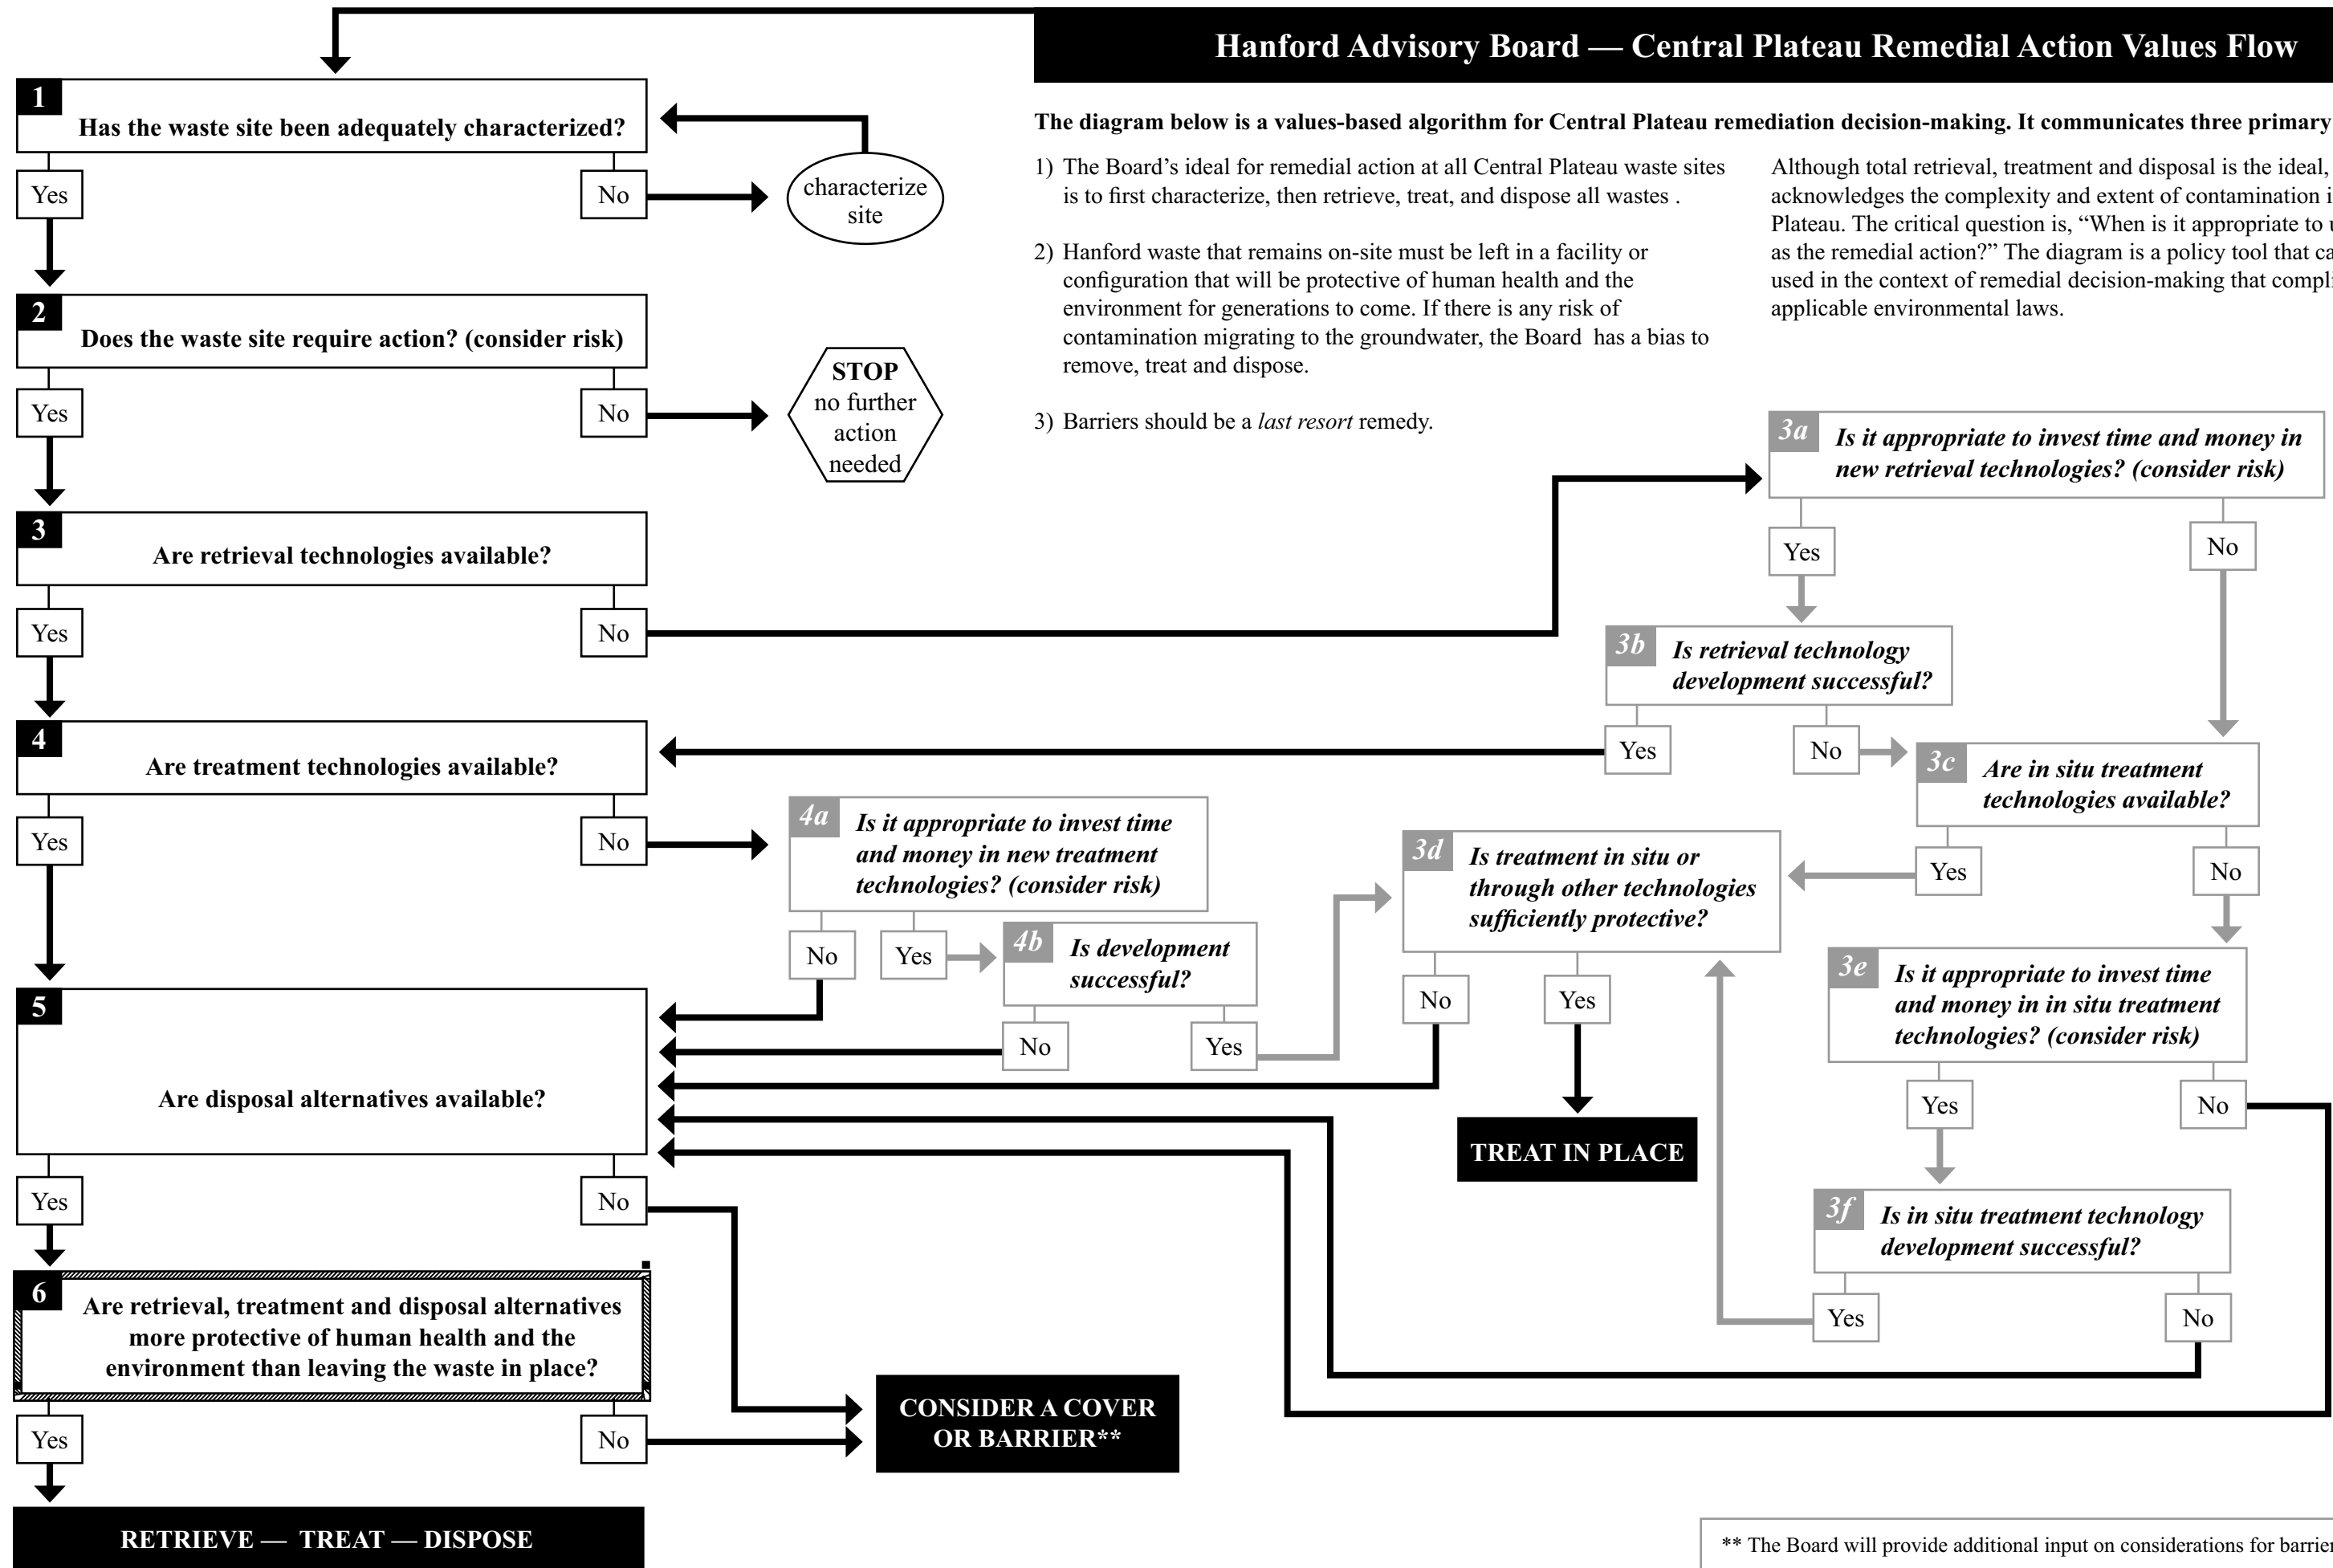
Hanford Advisory Board — Central Plateau Remedial Action Values Flow

The diagram below is a values-based algorithm for Central Plateau remediation decision-making. It communicates three primary

1) The Board's ideal for remedial action at all Central Plateau waste sites is to first characterize, then retrieve, treat, and dispose all wastes .

2) Hanford waste that remains on-site must be left in a facility or configuration that will be protective of human health and the environment for generations to come. If there is any risk of contamination migrating to the groundwater, the Board has a bias to remove, treat and dispose.

3) Barriers should be a *last resort* remedy.

Although total retrieval, treatment and disposal is the ideal, acknowledges the complexity and extent of contamination i Plateau. The critical question is, "When is it appropriate to u as the remedial action?" The diagram is a policy tool that ca used in the context of remedial decision-making that compl applicable environmental laws.

1 Has the waste site been adequately characterized?

Yes

No

characterize site

2 Does the waste site require action? (consider risk)

Yes

No

STOP no further action needed

3 Are retrieval technologies available?

Yes

No

3a *Is it appropriate to invest time and money in new retrieval technologies? (consider risk)*

Yes

No

3b *Is retrieval technology development successful?*

Yes

No

3c *Are in situ treatment technologies available?*

Yes

No

4 Are treatment technologies available?

Yes

No

4a *Is it appropriate to invest time and money in new treatment technologies? (consider risk)*

No

Yes

4b *Is development successful?*

No

Yes

3d *Is treatment in situ or through other technologies sufficiently protective?*

No

Yes

TREAT IN PLACE

3e *Is it appropriate to invest time and money in in situ treatment technologies? (consider risk)*

Yes

No

3f *Is in situ treatment technology development successful?*

Yes

No

5 Are disposal alternatives available?

Yes

No

6 Are retrieval, treatment and disposal alternatives more protective of human health and the environment than leaving the waste in place?

Yes

No

CONSIDER A COVER OR BARRIER**

RETRIEVE — TREAT — DISPOSE

** The Board will provide additional input on considerations for barrie